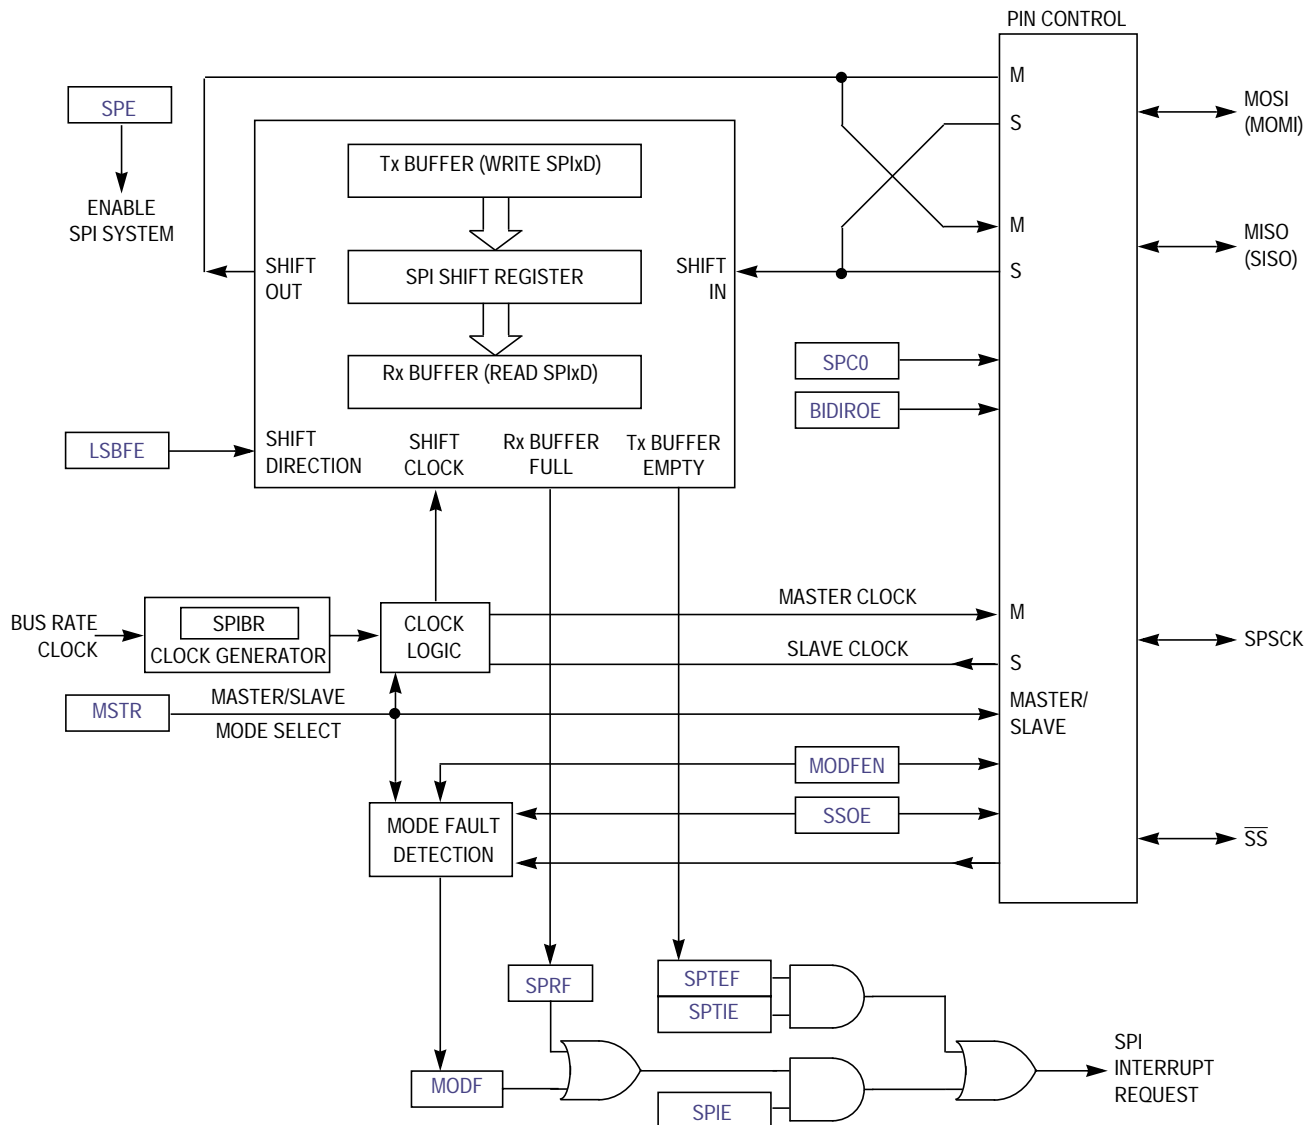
PIN CONTROL

SPE

ENABLE SPI SYSTEM

M

S

M

S

MOSI (MOMI)

MISO (SISO)

Tx BUFFER (WRITE SPIxD)

SHIFT OUT

SPI SHIFT REGISTER

SHIFT IN

Rx BUFFER (READ SPIxD)

SPC0

BIDIROE

LSBFE

SHIFT DIRECTION

SHIFT CLOCK

Rx BUFFER FULL

Tx BUFFER EMPTY

BUS RATE CLOCK

SPIBR

CLOCK GENERATOR

CLOCK LOGIC

MASTER CLOCK

SLAVE CLOCK

M

S

SPSCK

MSTR

MASTER/SLAVE

MODE SELECT

MASTER/ SLAVE

MODFEN

SSOE

MODE FAULT DETECTION

$\overline{SS}$

SPRF

SPTEF

SPTIE

SPI INTERRUPT REQUEST

MODF

SPIE